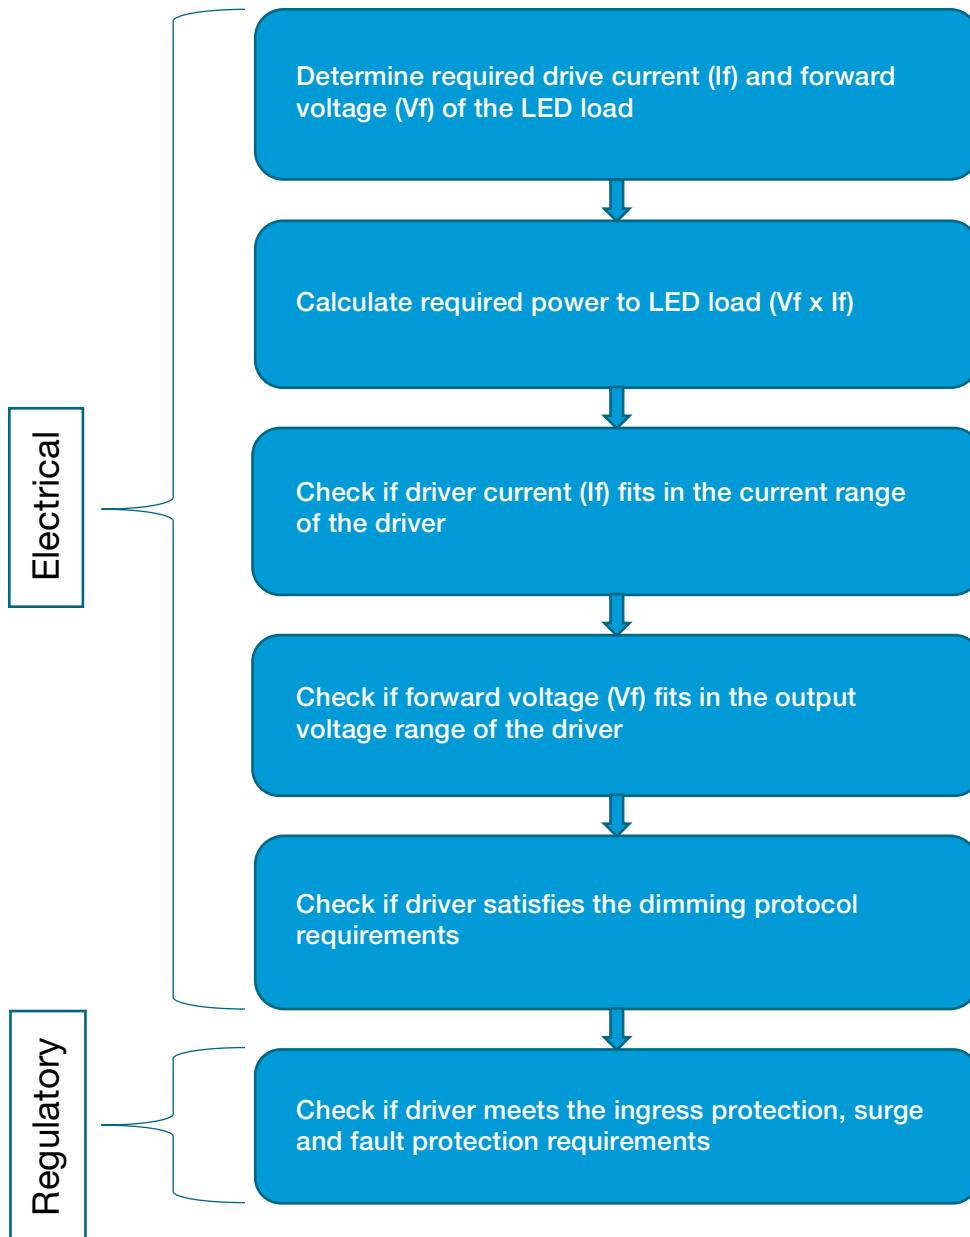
Electrical

Determine required drive current (If) and forward voltage (Vf) of the LED load

Calculate required power to LED load (Vf x If)

Check if driver current (If) fits in the current range of the driver

Check if forward voltage (Vf) fits in the output voltage range of the driver

Check if driver satisfies the dimming protocol requirements

Regulatory

Check if driver meets the ingress protection, surge and fault protection requirements